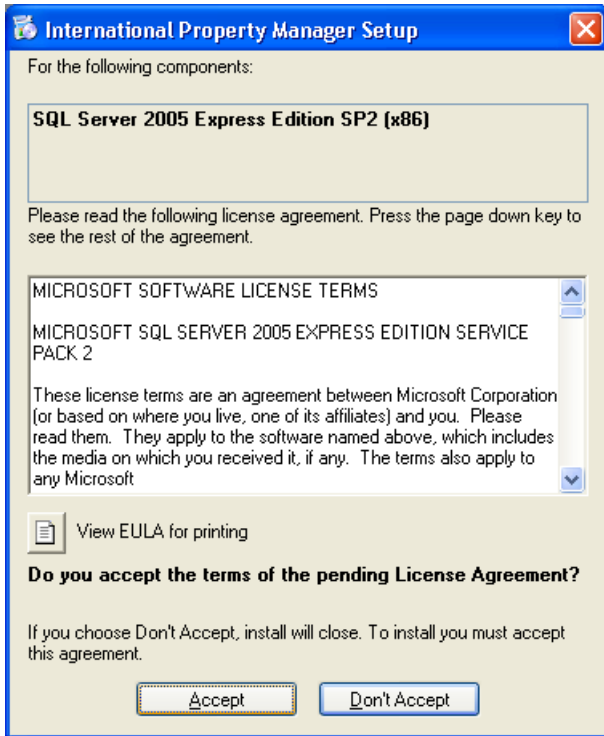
International Property Manager Setup

For the following components:

SQL Server 2005 Express Edition SP2 (x86)

Please read the following license agreement. Press the page down key to see the rest of the agreement.

MICROSOFT SOFTWARE LICENSE TERMS

MICROSOFT SQL SERVER 2005 EXPRESS EDITION SERVICE PACK 2

These license terms are an agreement between Microsoft Corporation (or based on where you live, one of its affiliates) and you. Please read them. They apply to the software named above, which includes the media on which you received it, if any. The terms also apply to any Microsoft

View EULA for printing

Do you accept the terms of the pending License Agreement?

If you choose Don't Accept, install will close. To install you must accept this agreement.

Accept

Don't Accept